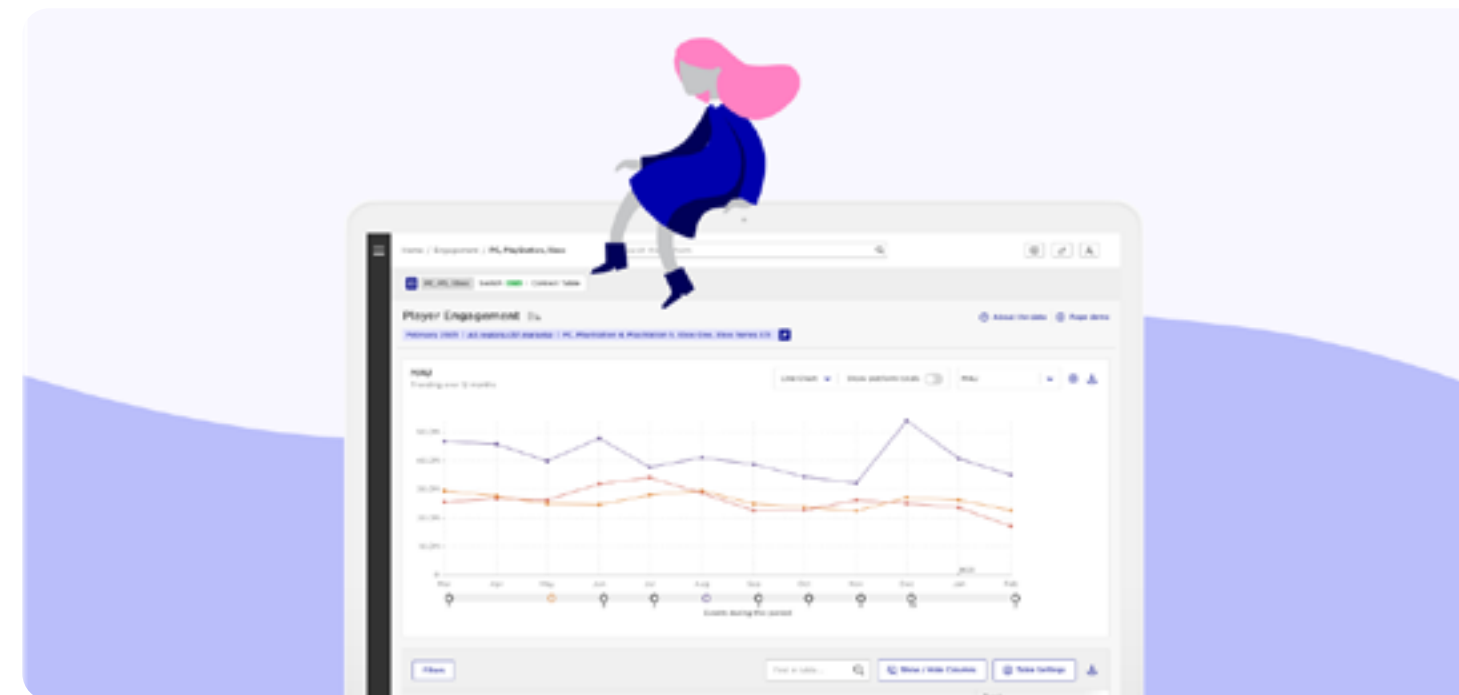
Home / Engagement / PC, PlayStation, Xbox

Player Engagement

About the data

Page demo

MAU

Line Chart

Show platform totals

Filters

Show / Hide Columns

Table Settings

Mar Apr May Jun Jul Aug Sep Oct Nov Dec Jan Feb

Events during the period